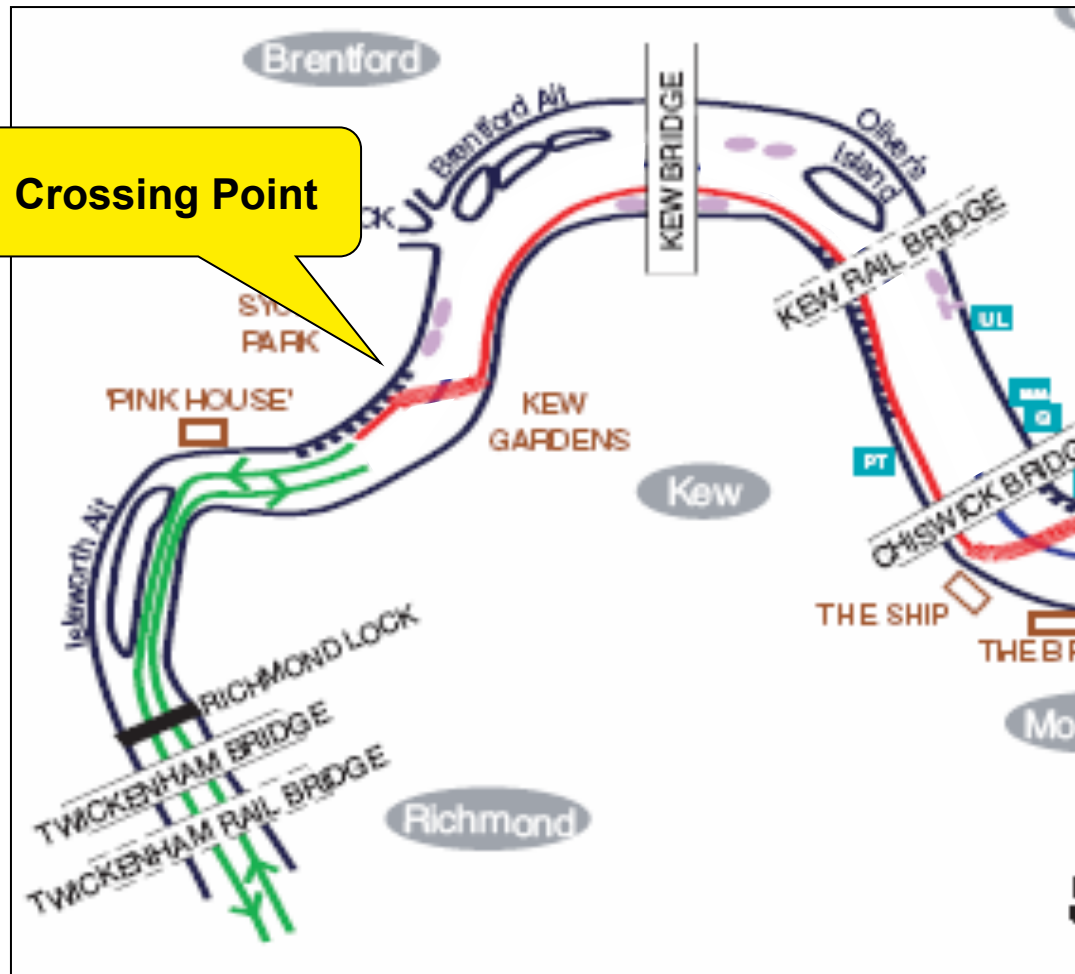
Brentford

Brentford Ait

KEW BRIDGE

Oliver's Island

Crossing Point

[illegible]CK

KEW RAIL BRIDGE

UL

SYO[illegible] PARK

'PINK HOUSE'

KEW GARDENS

Kew

PT

CHISWICK BRIDG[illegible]

Isleworth Ait

THE SHIP

THE B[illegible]

Mo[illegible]

RICHMOND LOCK

TWICKENHAM BRIDGE

TWICKENHAM RAIL BRIDGE

Richmond